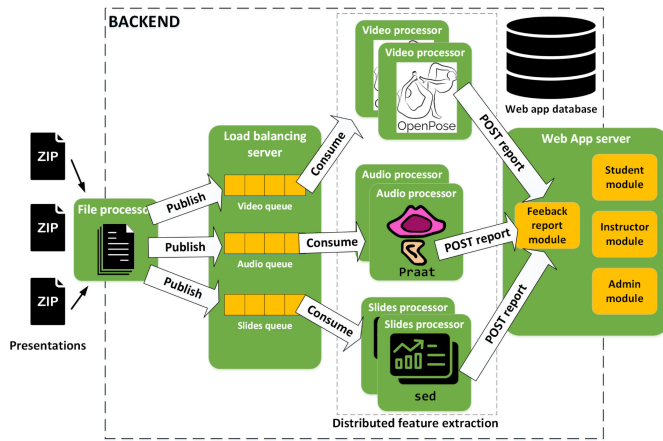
BACKEND

ZIP

ZIP

ZIP

Presentations

File processor

Publish

Publish

Publish

Load balancing server

Video queue

Audio queue

Slides queue

Consume

Consume

Consume

Video processor

Video processor

OpenPose

Audio processor

Audio processor

Praat

Slides processor

Slides processor

sed

Distributed feature extraction

POST report

POST report

POST report

Web app database

Web App server

Feeback report module

Student module

Instructor module

Admin module